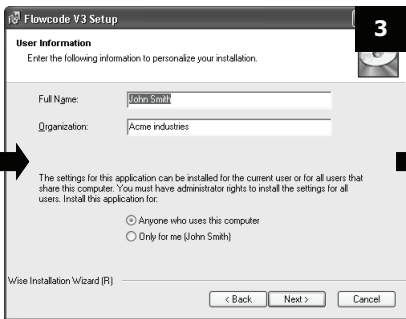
Flowcode V3 Setup

3

User Information

Enter the following information to personalize your installation.

Full Name: John Smith

Organization: Acme industries

The settings for this application can be installed for the current user or for all users that share this computer. You must have administrator rights to install the settings for all users. Install this application for:

Anyone who uses this computer

Only for me (John Smith)

Wise Installation Wizard (R)

< Back Next > Cancel